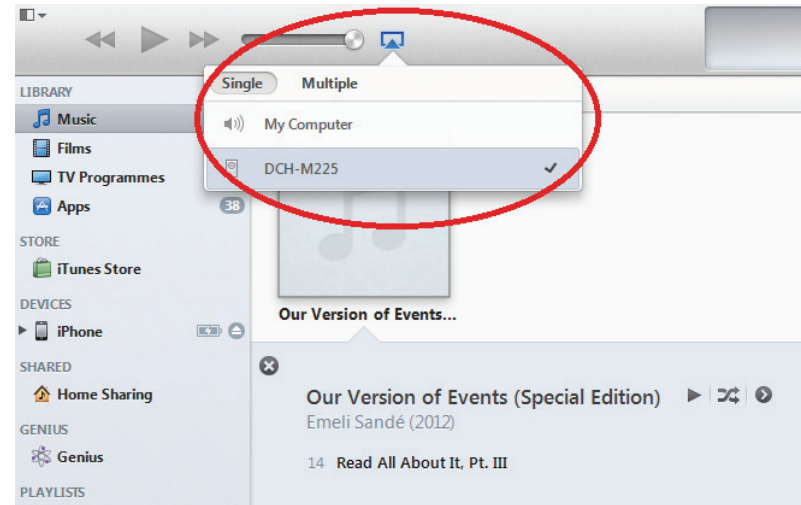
LIBRARY
Music
Films
TV Programmes
Apps 38
STORE
iTunes Store
DEVICES
iPhone
SHARED
Home Sharing
GENIUS
Genius
PLAYLISTS

Single Multiple
My Computer
DCH-M225 ✓

Our Version of Events...

Our Version of Events (Special Edition)
Emeli Sandé (2012)
14 Read All About It, Pt. III